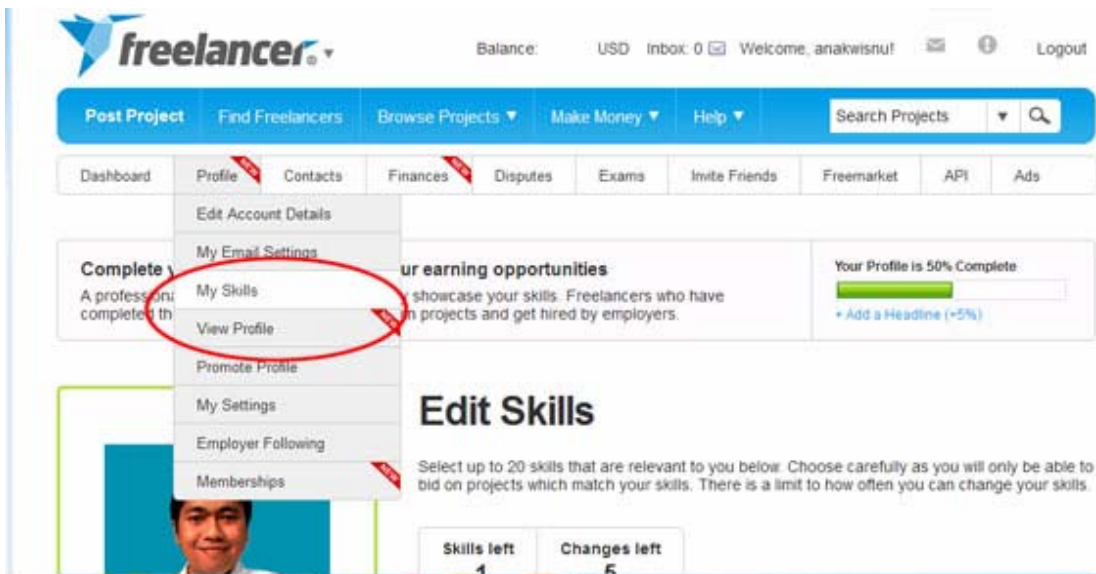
freelancer. ▾

Balance: USD Inbox: 0 Welcome, anakwisnu! Logout

Post Project | Find Freelancers | Browse Projects ▼ | Make Money ▼ | Help ▼ | Search Projects ▼

Dashboard | Profile NEW | Contacts | Finances NEW | Disputes | Exams | Invite Friends | Freemarket | API | Ads

Edit Account Details
My Email Settings
My Skills
View Profile NEW
Promote Profile
My Settings
Employer Following
Memberships NEW

Complete y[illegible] ur earning opportunities
A profession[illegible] showcase your skills. Freelancers who have completed th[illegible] n projects and get hired by employers.

Your Profile is 50% Complete
+ Add a Headline (+5%)

Edit Skills

Select up to 20 skills that are relevant to you below. Choose carefully as you will only be able to bid on projects which match your skills. There is a limit to how often you can change your skills.

| Skills left | Changes left |
|---|---|
| 1 | 5 |